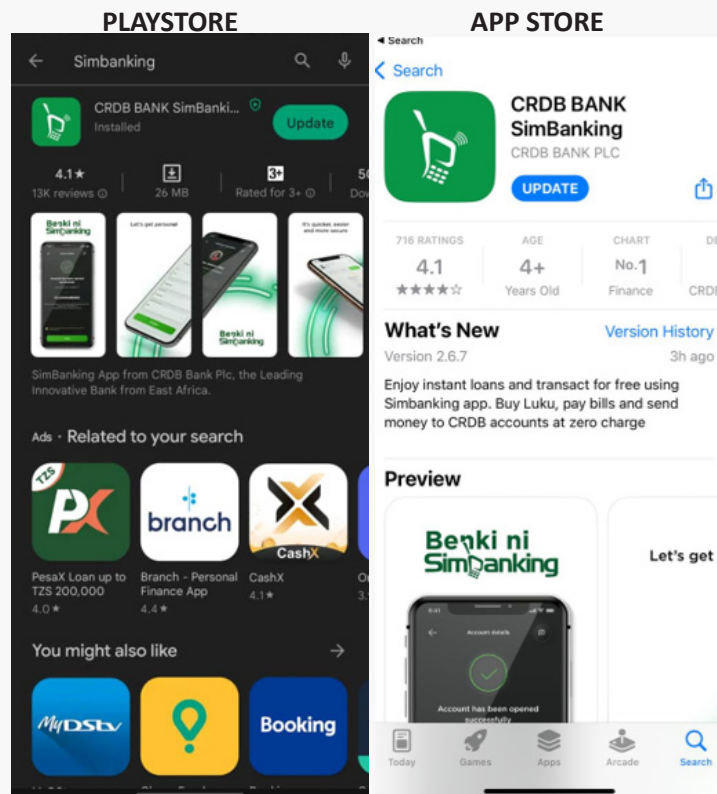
PLAYSTORE

Simbanking

CRDB BANK SimBanki...
Installed
Update

4.1★
13K reviews
26 MB
3+
Rated for 3+
50
Dow

Benki ni Simbanking
Let's get personal
It's quicker, easier and more secure
Benki ni Simbanking

SimBanking App from CRDB Bank Plc, the Leading Innovative Bank from East Africa.

Ads · Related to your search

TZS
PX
PesaX Loan up to TZS 200,000
4.0★

branch
Branch - Personal Finance App
4.4★

CashX
CashX
4.1★

You might also like

MyDStv
Booking

APP STORE

◂ Search
Search

CRDB BANK SimBanking
CRDB BANK PLC
UPDATE

716 RATINGS
4.1
★★★★☆

AGE
4+
Years Old

CHART
No.1
Finance

DE
CRDE

What's New
Version History
Version 2.6.7
3h ago

Enjoy instant loans and transact for free using Simbanking app. Buy Luku, pay bills and send money to CRDB accounts at zero charge

Preview

Benki ni Simbanking
Account details
Account has been opened successfully

Let's get

Today
Games
Apps
Arcade
Search